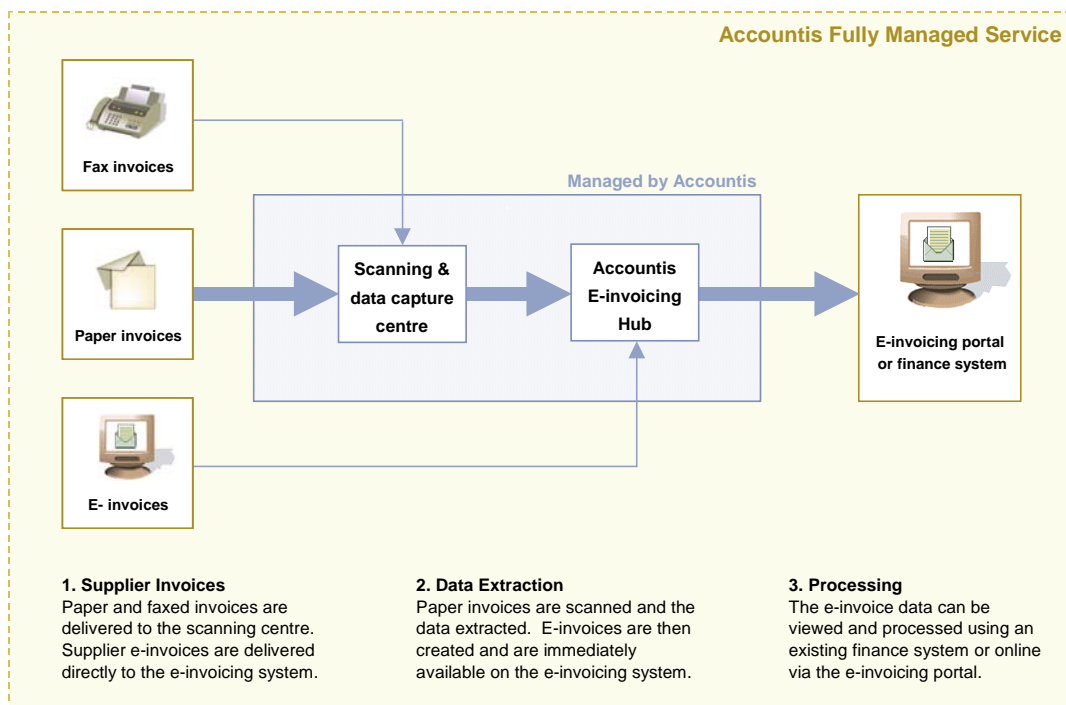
Accountis Fully Managed Service

Fax invoices

Managed by Accountis

Paper invoices

Scanning & data capture centre

Accountis E-invoicing Hub

E-invoicing portal or finance system

E- invoices

1. Supplier Invoices
Paper and faxed invoices are delivered to the scanning centre. Supplier e-invoices are delivered directly to the e-invoicing system.

2. Data Extraction
Paper invoices are scanned and the data extracted. E-invoices are then created and are immediately available on the e-invoicing system.

3. Processing
The e-invoice data can be viewed and processed using an existing finance system or online via the e-invoicing portal.